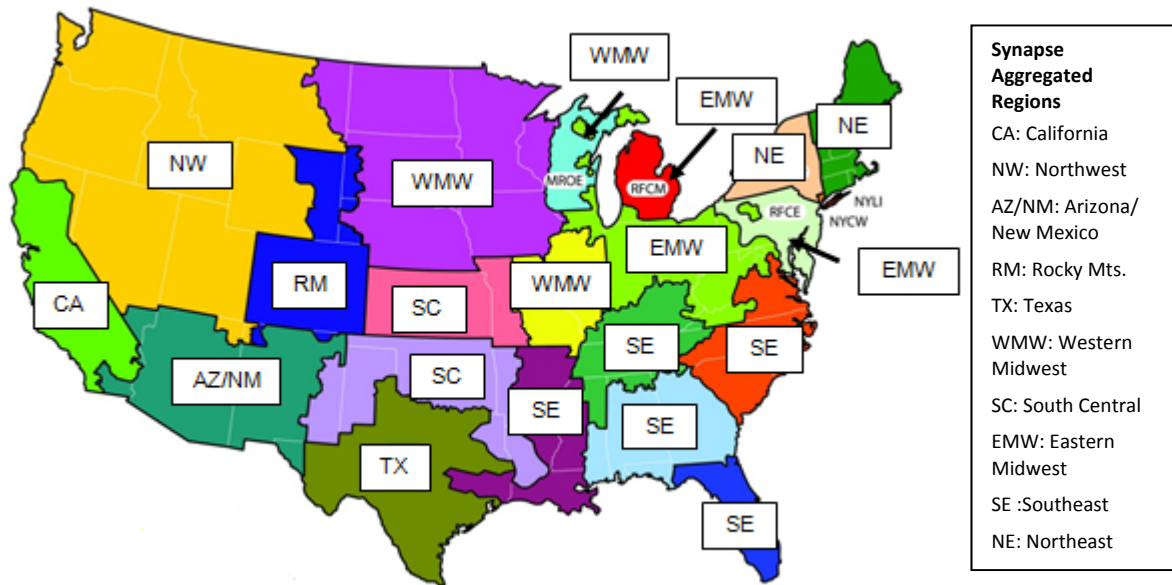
WMW

EMW

NE

NE

MROE

RFCM

RFCE

NYLI

NYCW

NW

WMW

CA

RM

SC

WMW

EMW

EMW

AZ/NM

SC

SE

SE

SE

SE

TX

SE

Synapse Aggregated Regions

CA: California

NW: Northwest

AZ/NM: Arizona/ New Mexico

RM: Rocky Mts.

TX: Texas

WMW: Western Midwest

SC: South Central

EMW: Eastern Midwest

SE :Southeast

NE: Northeast